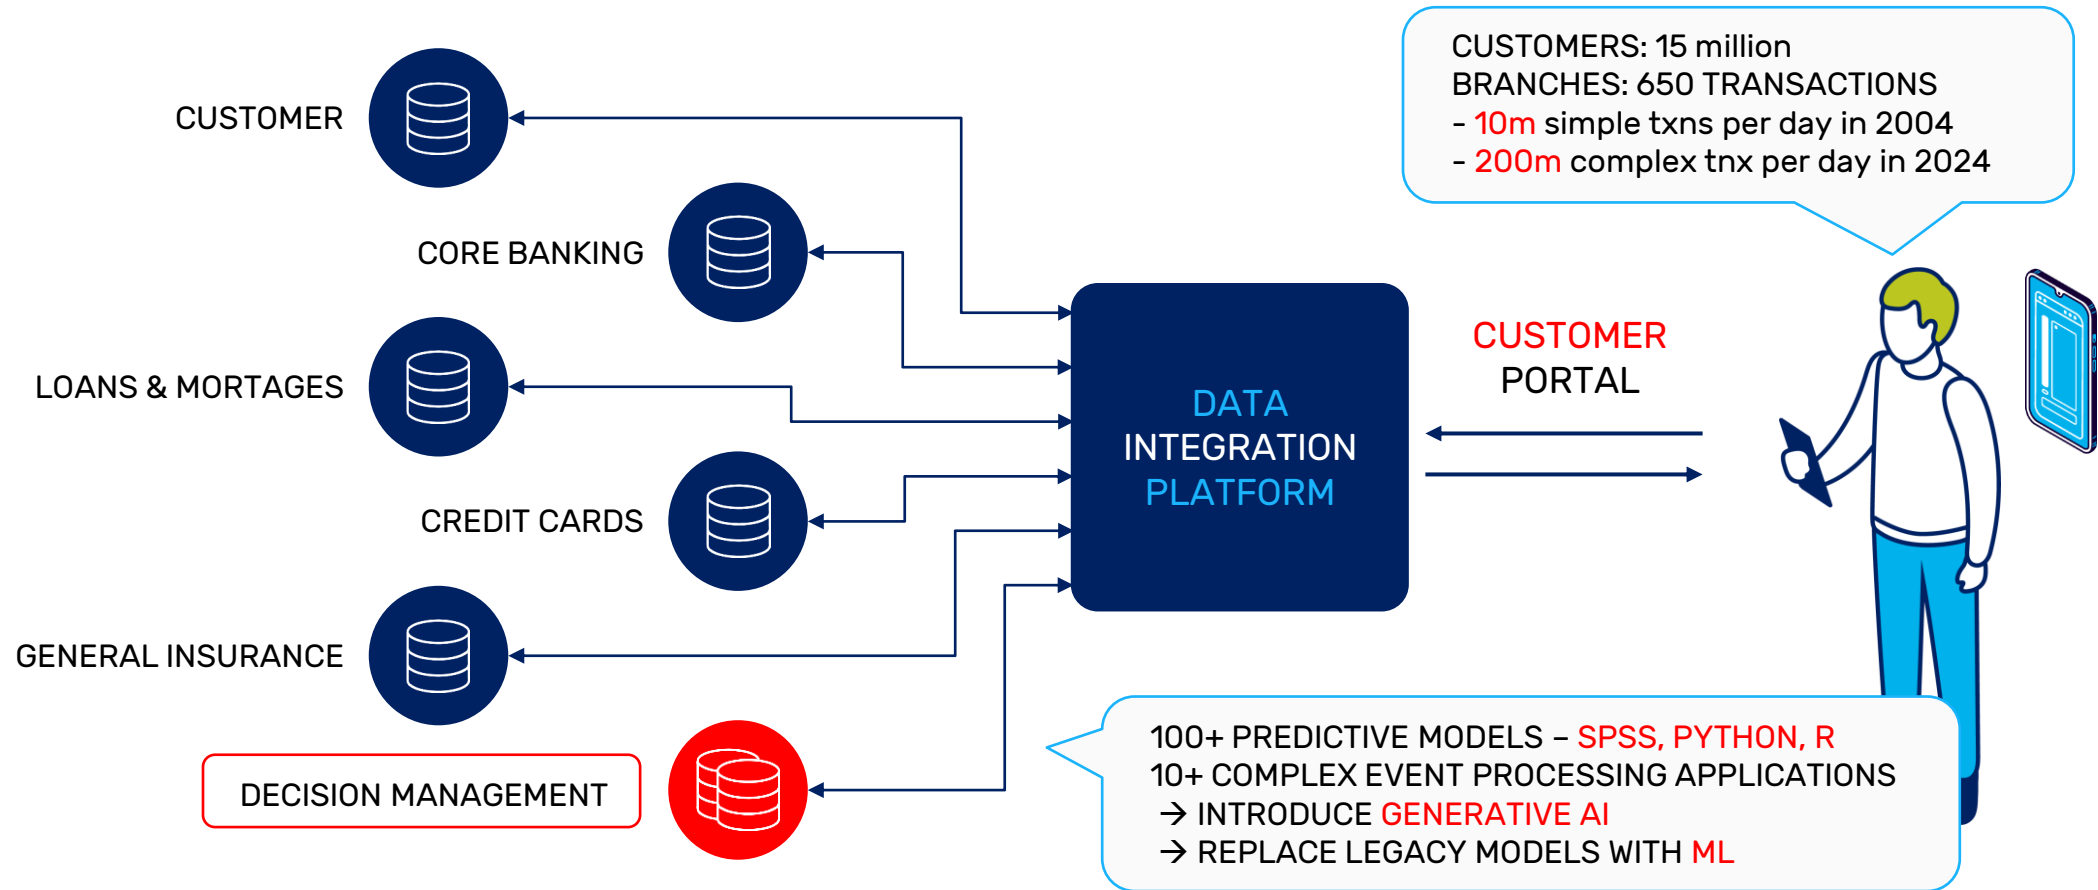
CUSTOMERS: 15 million
BRANCHES: 650 TRANSACTIONS
- 10m simple txns per day in 2004
- 200m complex tnx per day in 2024

CUSTOMER

CORE BANKING

LOANS & MORTAGES

CREDIT CARDS

GENERAL INSURANCE

DECISION MANAGEMENT

DATA INTEGRATION PLATFORM

CUSTOMER PORTAL

100+ PREDICTIVE MODELS – SPSS, PYTHON, R
10+ COMPLEX EVENT PROCESSING APPLICATIONS
→ INTRODUCE GENERATIVE AI
→ REPLACE LEGACY MODELS WITH ML